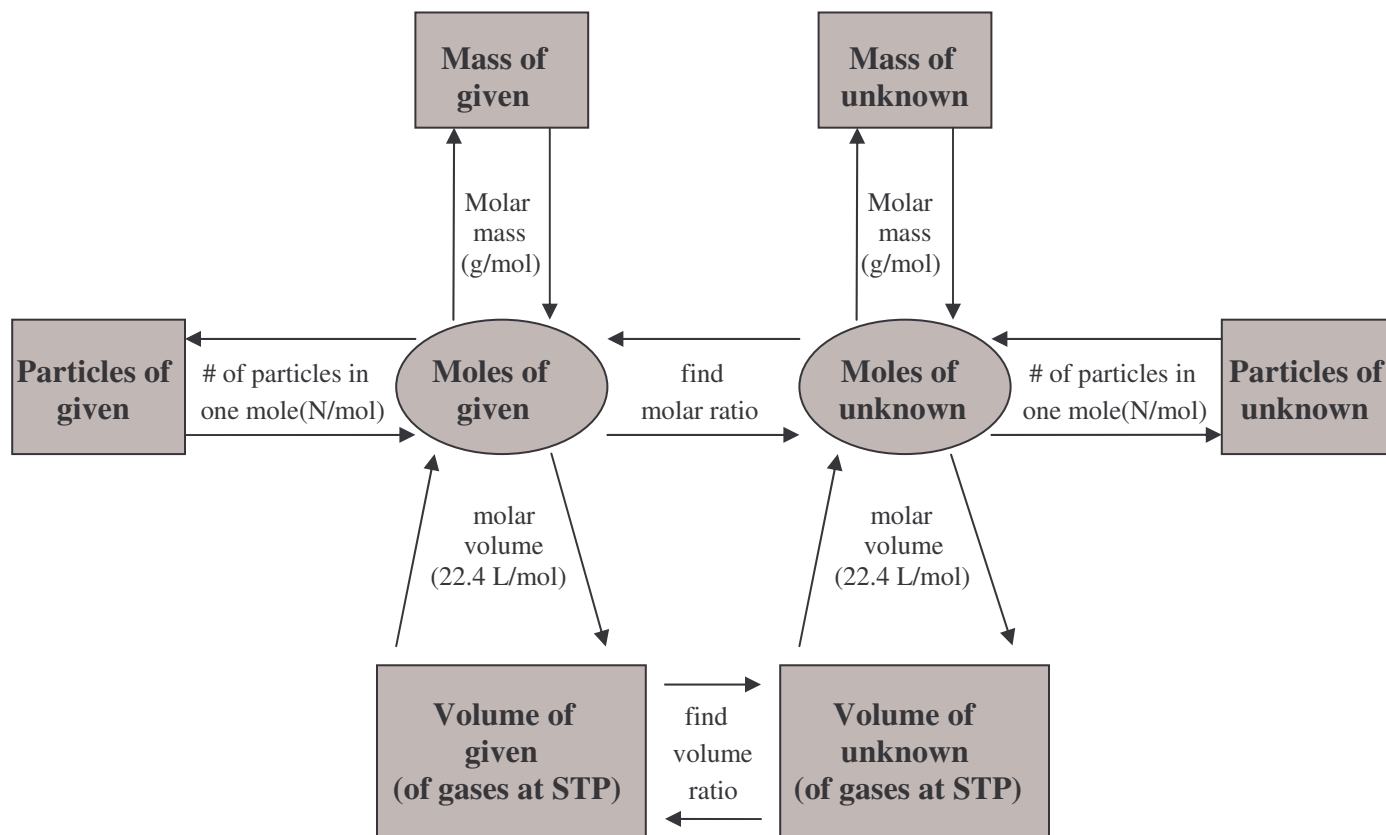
Mass of given

Mass of unknown

Molar mass (g/mol)

Molar mass (g/mol)

Particles of given

# of particles in one mole(N/mol)

Moles of given

find molar ratio

Moles of unknown

# of particles in one mole(N/mol)

Particles of unknown

molar volume (22.4 L/mol)

molar volume (22.4 L/mol)

Volume of given (of gases at STP)

find volume ratio

Volume of unknown (of gases at STP)